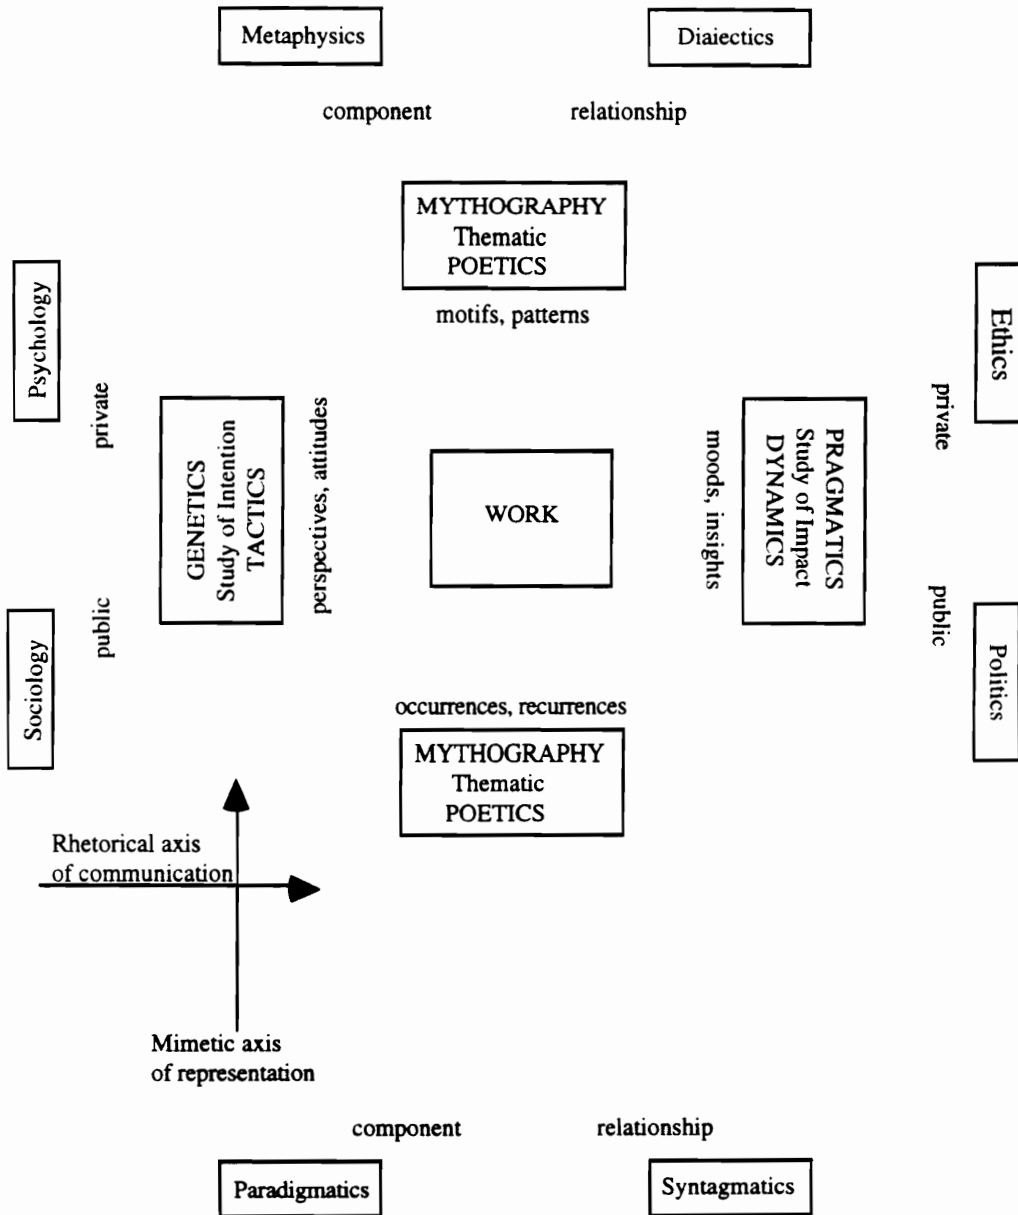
Metaphysics

Diaiectics

component

relationship

MYTHOGRAPHY
Thematic
POETICS

motifs, patterns

Psychology

private

GENETICS
Study of Intention
TACTICS

perspectives, attitudes

WORK

moods, insights

PRAGMATICS
Study of Impact
DYNAMICS

Ethics

private

public

public

Sociology

Politics

occurrences, recurrences

MYTHOGRAPHY
Thematic
POETICS

Rhetorical axis
of communication

Mimetic axis
of representation

component

relationship

Paradigmatics

Syntagmatics